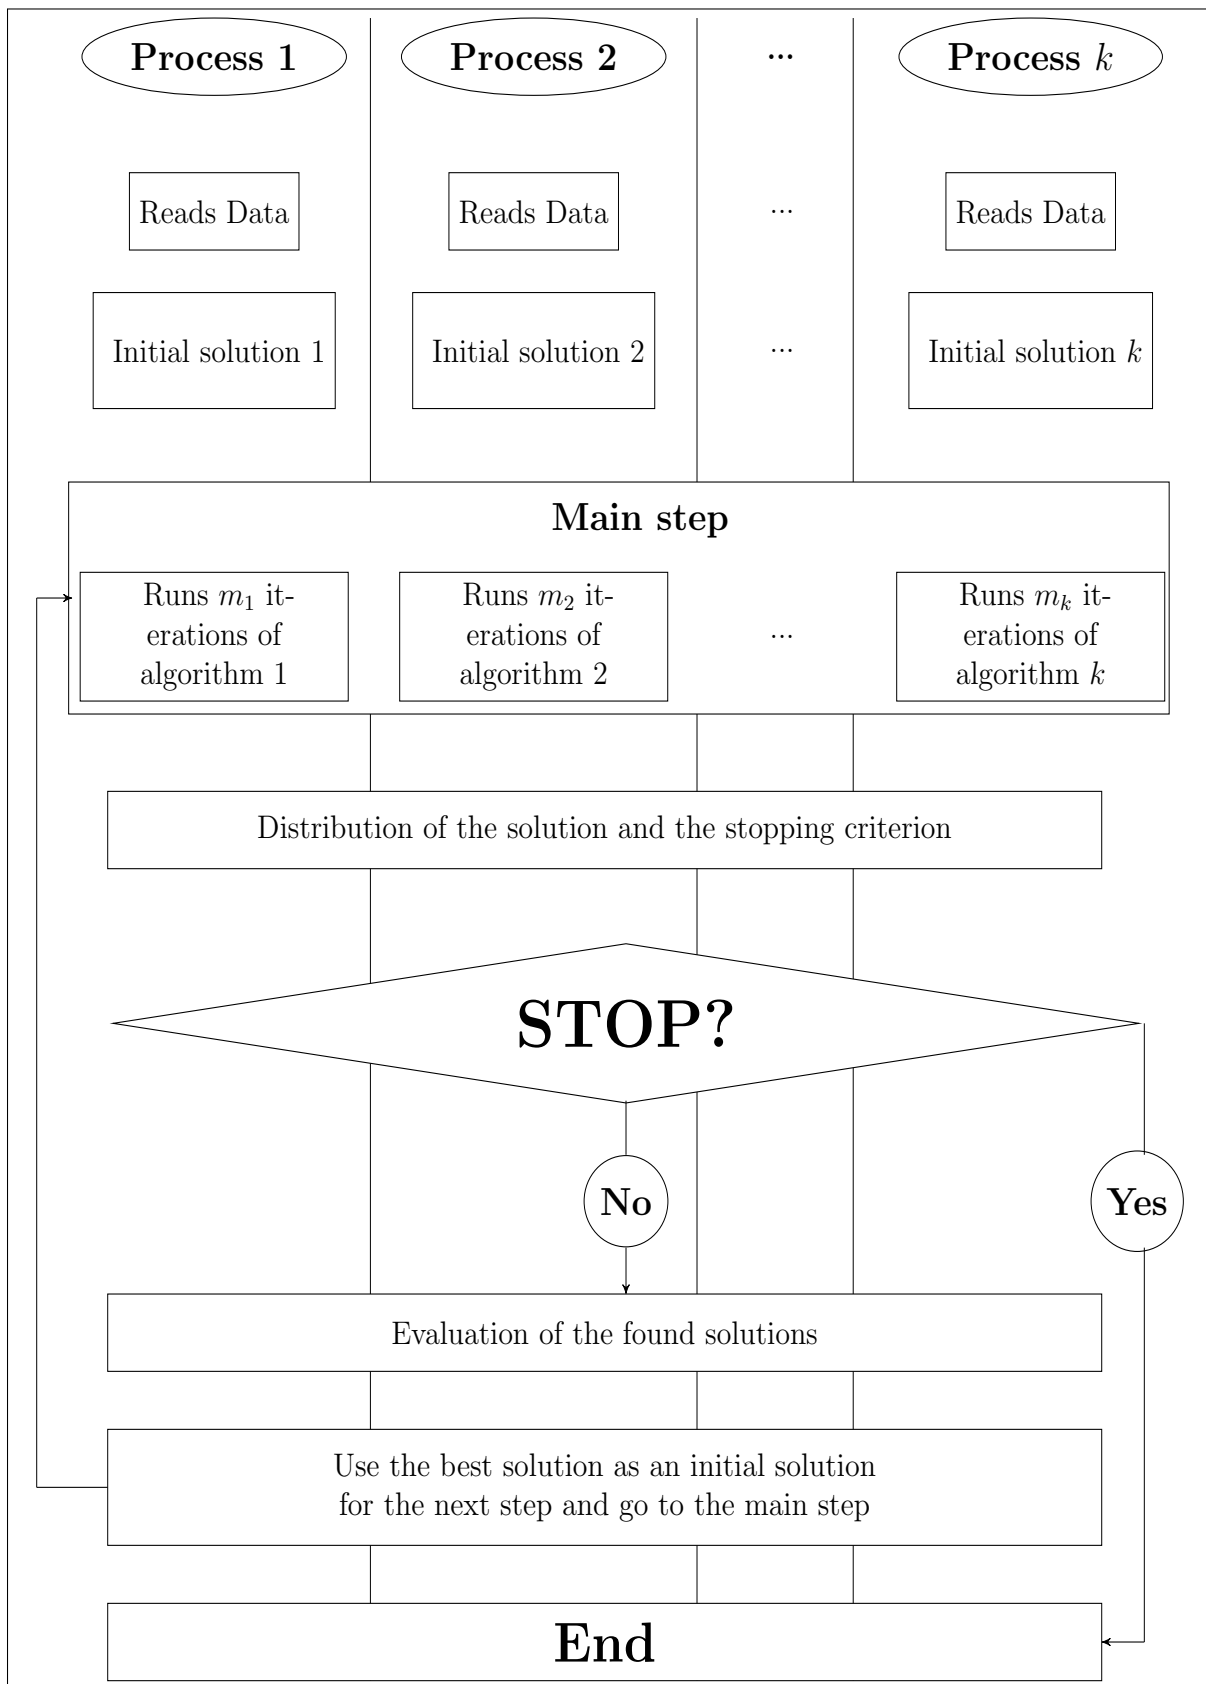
Process 1
Process 2
...
Process $k$

Reads Data
Reads Data
...
Reads Data

Initial solution 1
Initial solution 2
...
Initial solution $k$

Main step

Runs $m_1$ iterations of algorithm 1
Runs $m_2$ iterations of algorithm 2
...
Runs $m_k$ iterations of algorithm $k$

Distribution of the solution and the stopping criterion

STOP?

No
Yes

Evaluation of the found solutions

Use the best solution as an initial solution for the next step and go to the main step

End